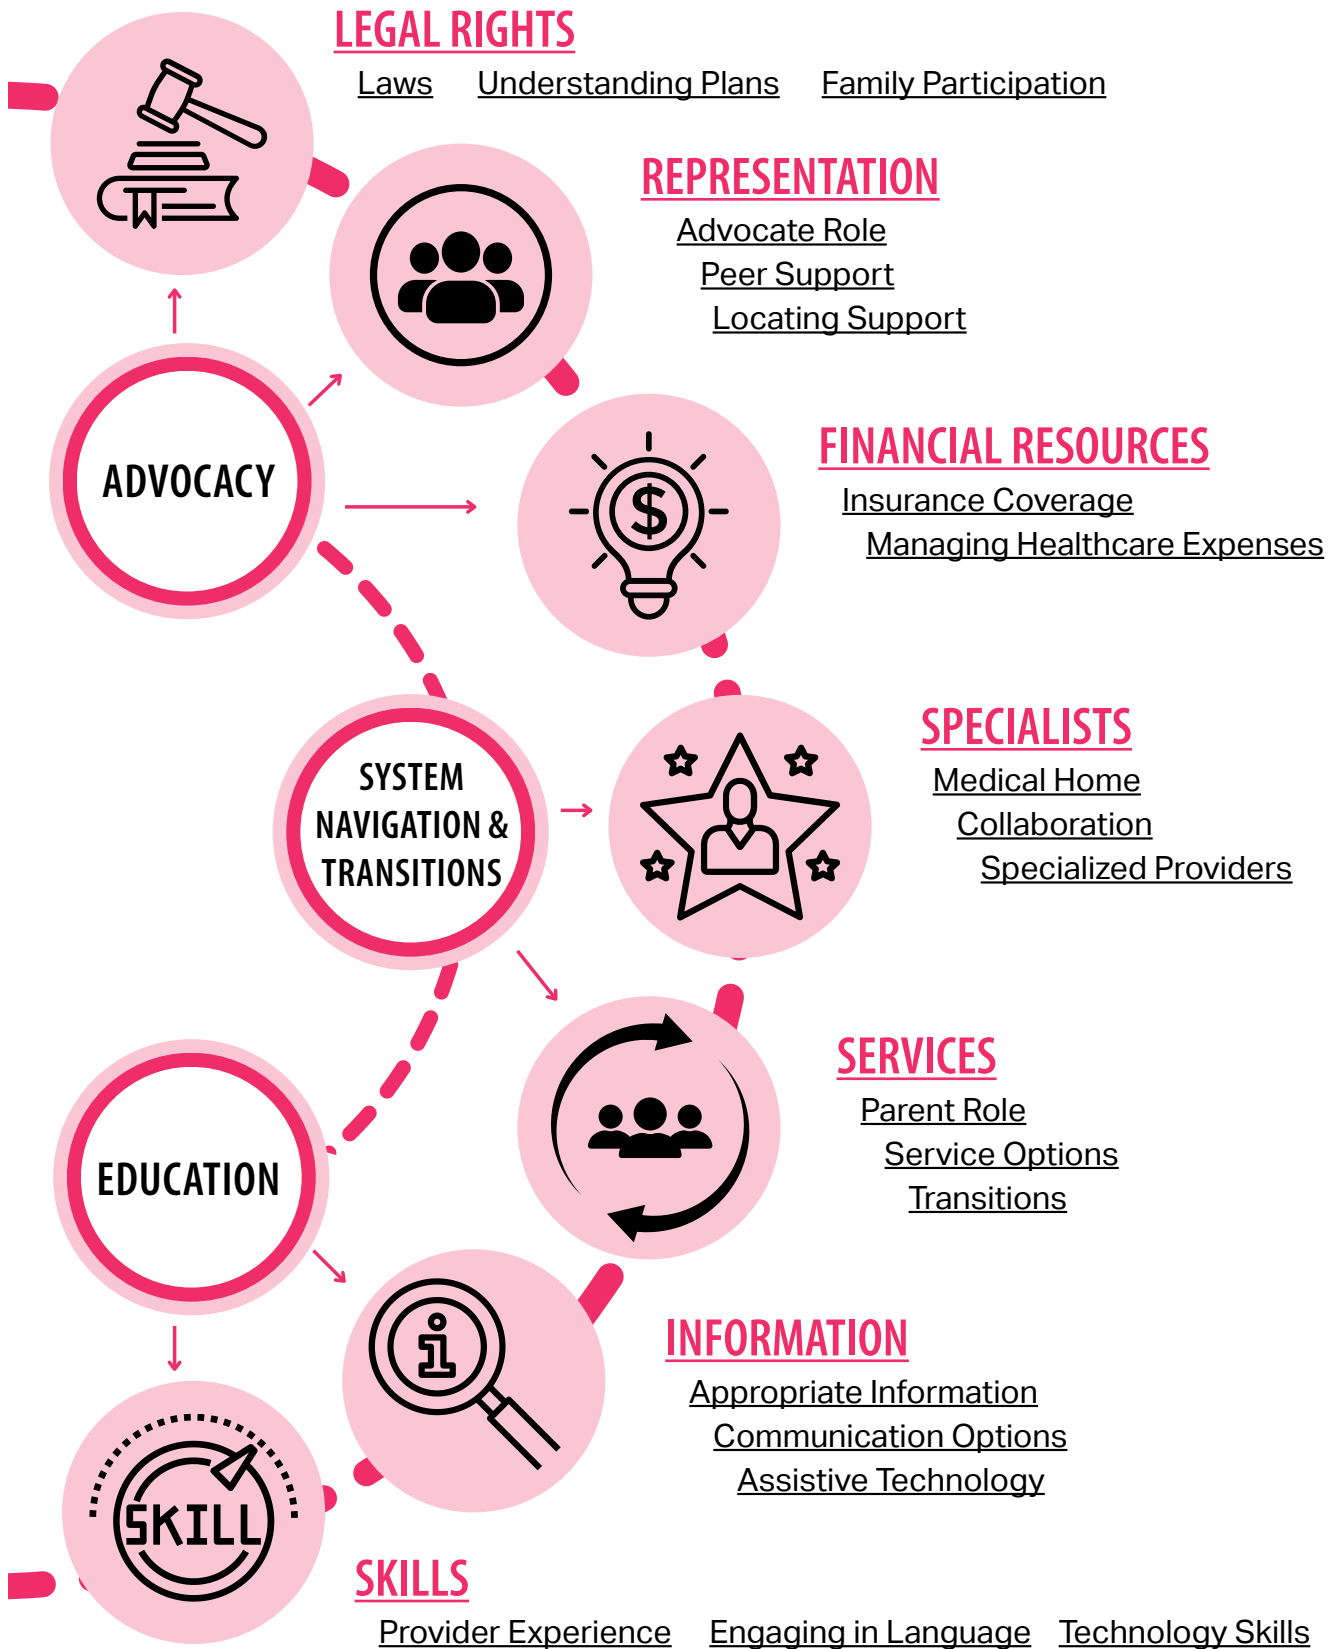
LEGAL RIGHTS
Laws Understanding Plans Family Participation

REPRESENTATION
Advocate Role
Peer Support
Locating Support

ADVOCACY

FINANCIAL RESOURCES
Insurance Coverage
Managing Healthcare Expenses

$

SYSTEM NAVIGATION & TRANSITIONS

SPECIALISTS
Medical Home
Collaboration
Specialized Providers

SERVICES
Parent Role
Service Options
Transitions

EDUCATION

INFORMATION
Appropriate Information
Communication Options
Assistive Technology

SKILL

SKILLS
Provider Experience Engaging in Language Technology Skills